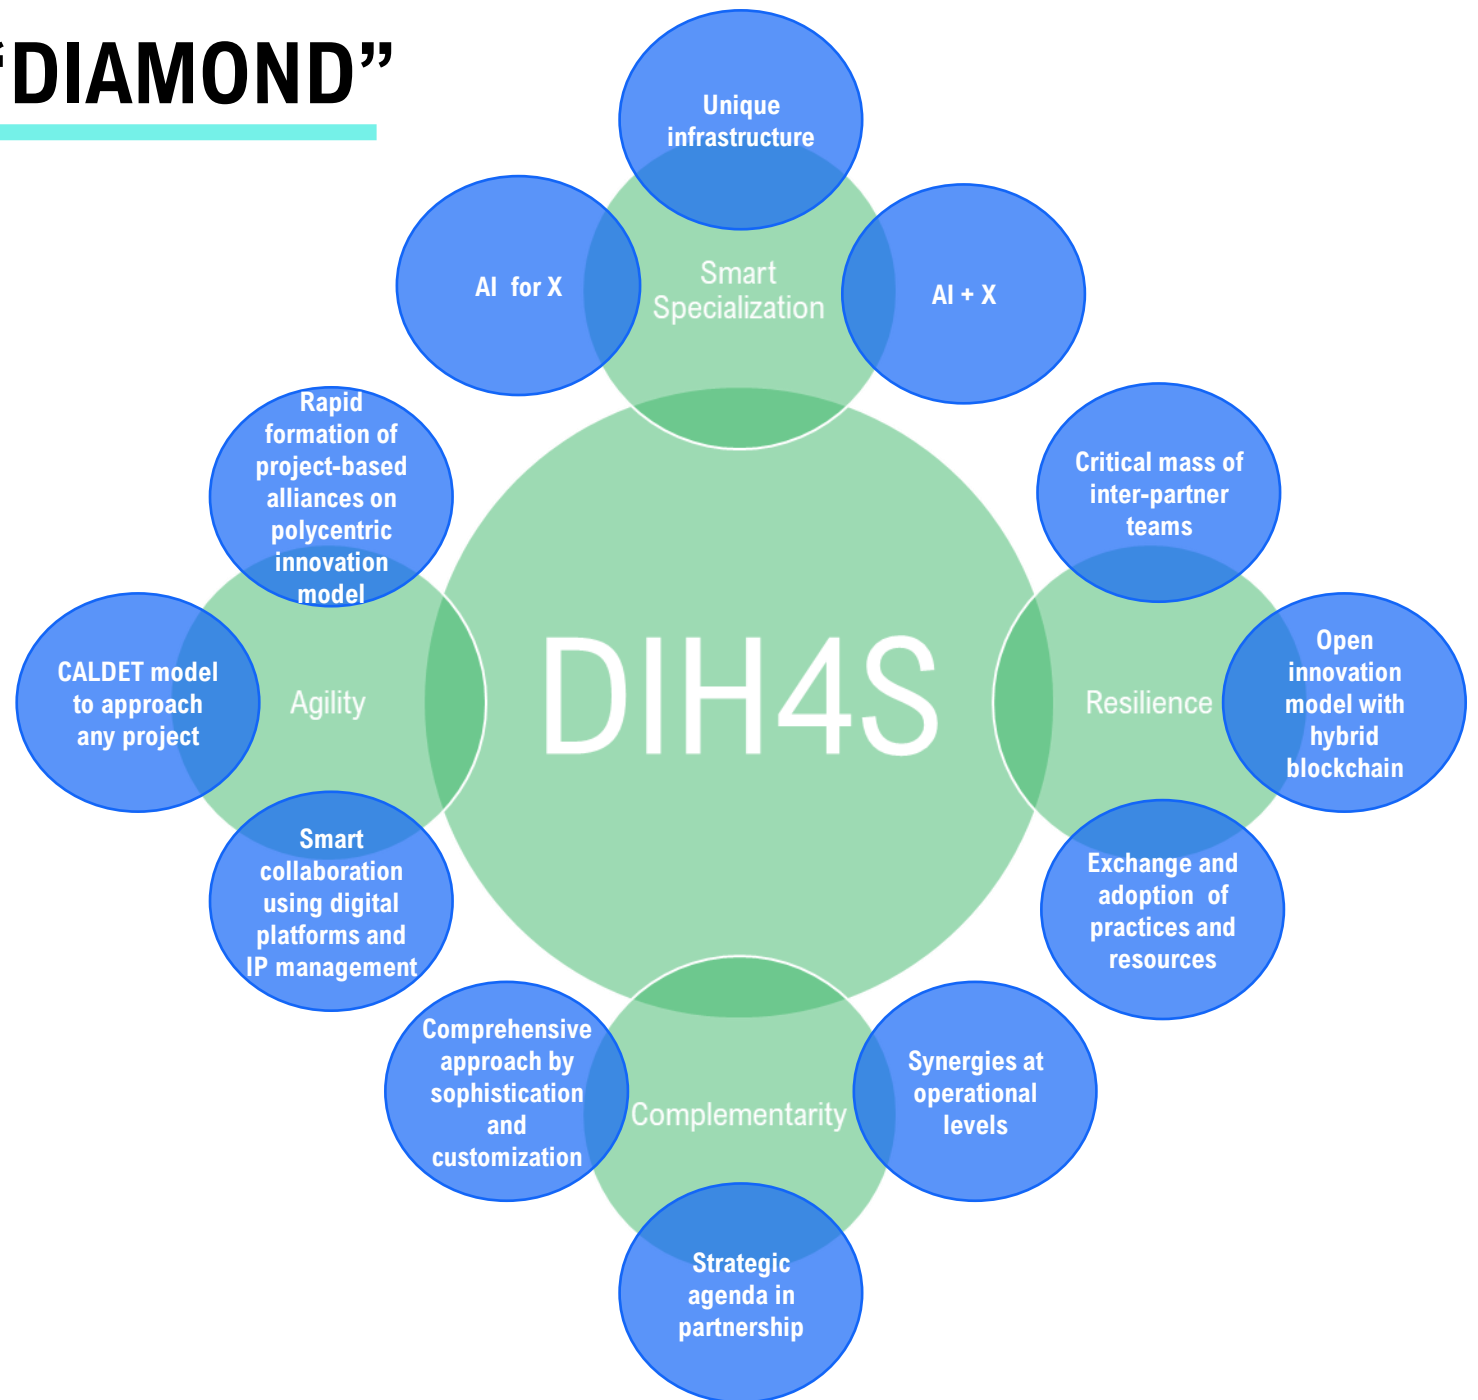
“DIAMOND”

Unique infrastructure

AI for X

Smart Specialization

AI + X

Rapid formation of project-based alliances on polycentric innovation model

Critical mass of inter-partner teams

CALDET model to approach any project

Agility

DIH4S

Resilience

Open innovation model with hybrid blockchain

Smart collaboration using digital platforms and IP management

Exchange and adoption of practices and resources

Comprehensive approach by sophistication and customization

Complementarity

Synergies at operational levels

Strategic agenda in partnership